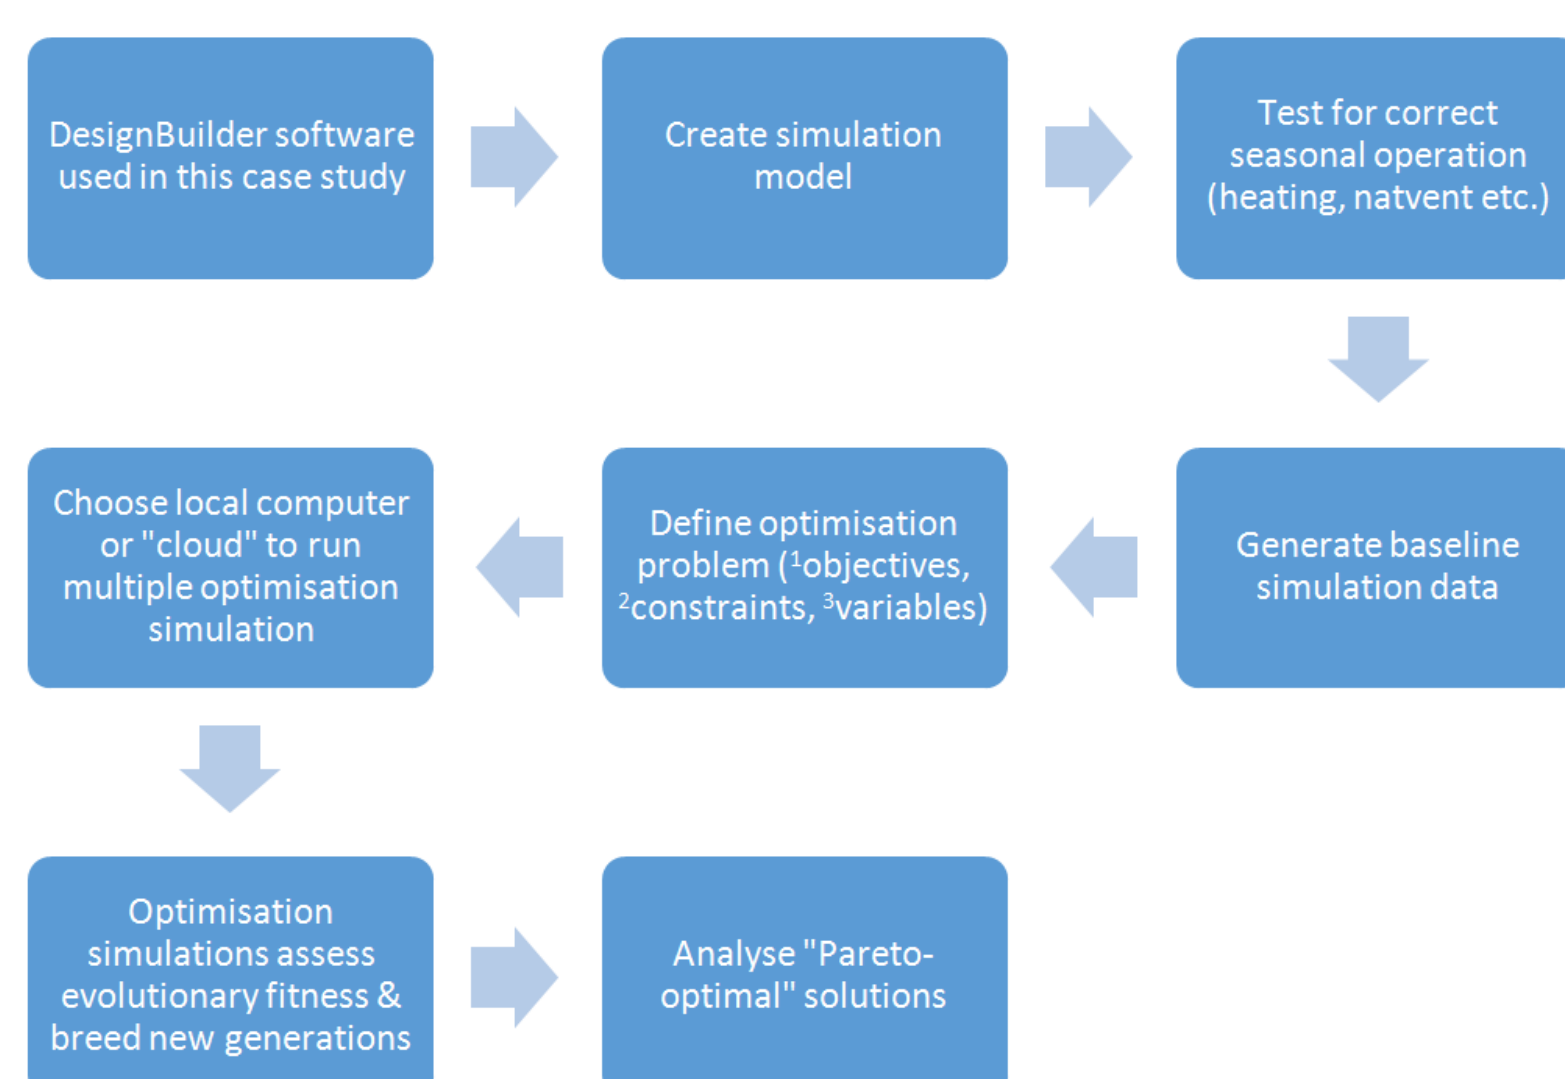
DesignBuilder software used in this case study

Create simulation model

Test for correct seasonal operation (heating, natvent etc.)

Generate baseline simulation data

Define optimisation problem ($^1$objectives, $^2$constraints, $^3$variables)

Choose local computer or "cloud" to run multiple optimisation simulation

Optimisation simulations assess evolutionary fitness & breed new generations

Analyse "Pareto-optimal" solutions